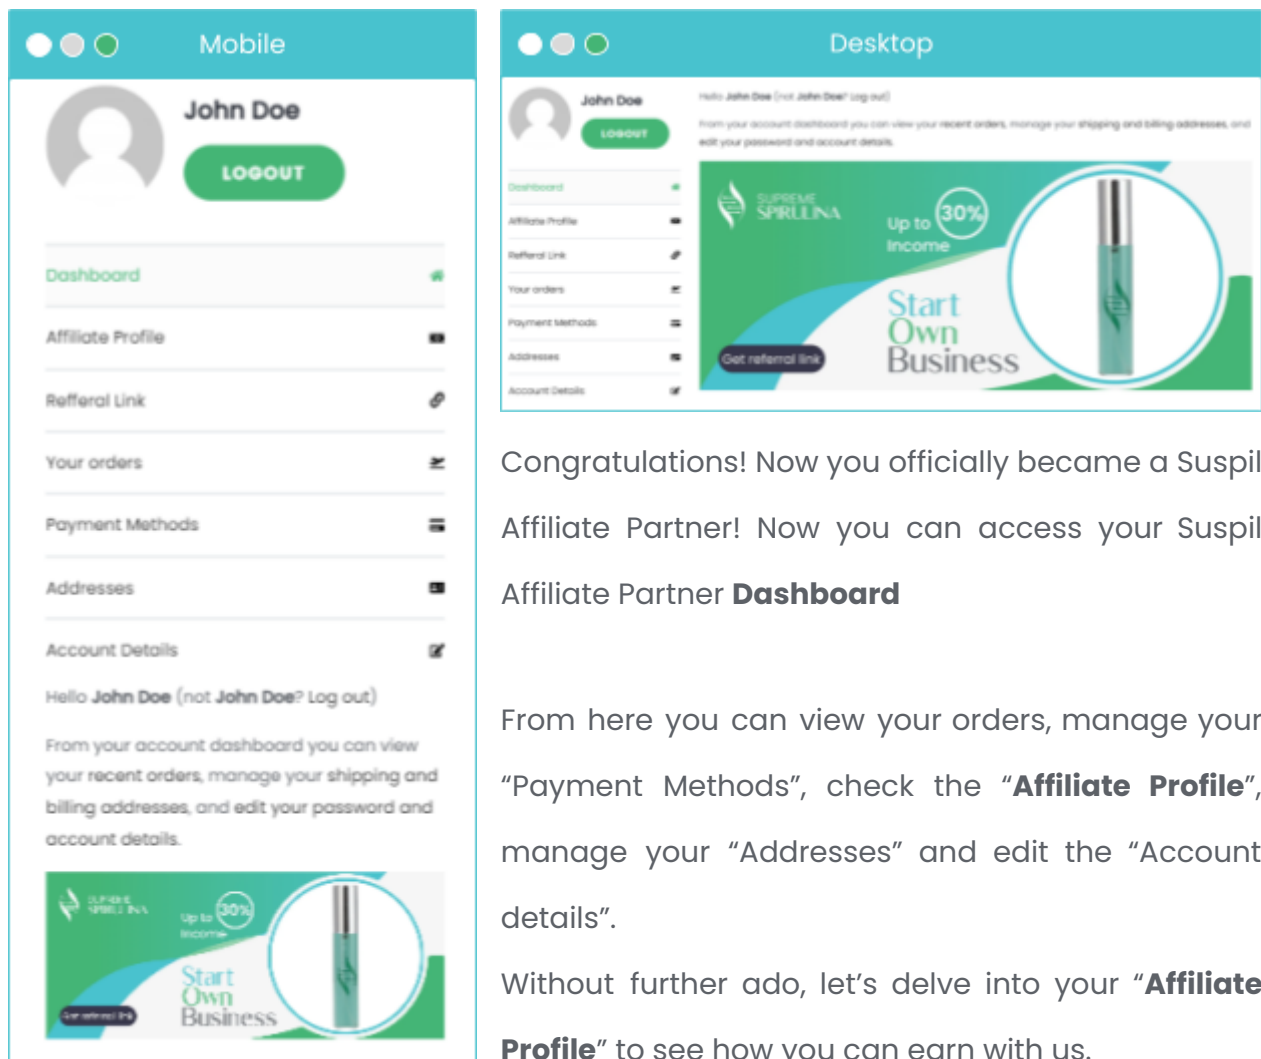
Mobile

John Doe

LOGOUT

Dashboard

Affiliate Profile

Refferal Link

Your orders

Payment Methods

Addresses

Account Details

Hello John Doe (not John Doe? Log out)

From your account dashboard you can view your recent orders, manage your shipping and billing addresses, and edit your password and account details.

SUPREME SPIRULINA

Up to 30% Income

Start Own Business

Get referral link

Desktop

John Doe

LOGOUT

Dashboard

Affiliate Profile

Refferal Link

Your orders

Payment Methods

Addresses

Account Details

Hello John Doe (not John Doe? Log out)

From your account dashboard you can view your recent orders, manage your shipping and billing addresses, and edit your password and account details.

SUPREME SPIRULINA

Up to 30% Income

Start Own Business

Get referral link

Congratulations! Now you officially became a Suspil Affiliate Partner! Now you can access your Suspil Affiliate Partner **Dashboard**

From here you can view your orders, manage your “Payment Methods”, check the “**Affiliate Profile**”, manage your “Addresses” and edit the “Account details”.

Without further ado, let’s delve into your “**Affiliate Profile**” to see how you can earn with us.